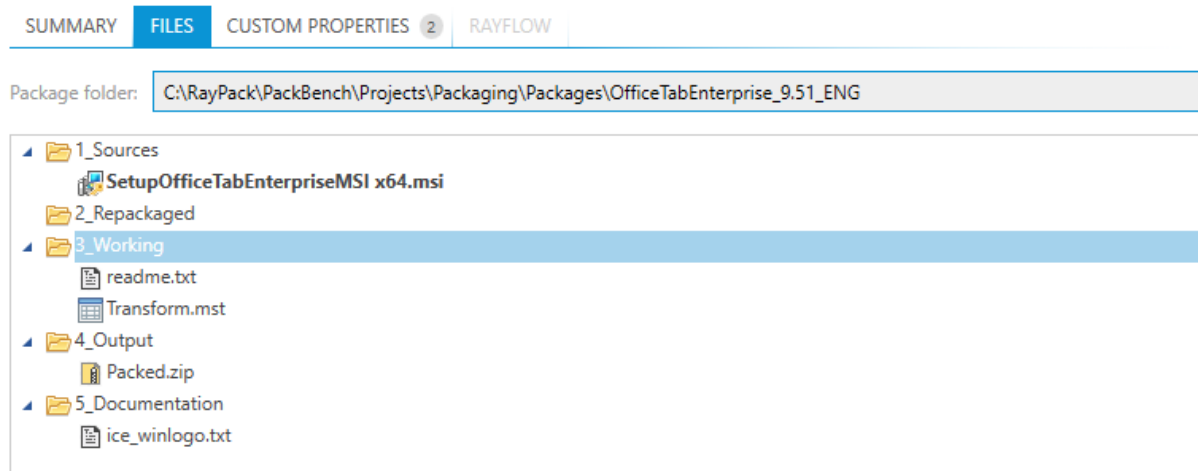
SUMMARY FILES CUSTOM PROPERTIES 2 RAYFLOW

Package folder: C:\RayPack\PackBench\Projects\Packaging\Packages\OfficeTabEnterprise_9.51_ENG

1_Sources
SetupOfficeTabEnterpriseMSI x64.msi
2_Repackaged
3_Working
readme.txt
Transform.mst
4_Output
Packed.zip
5_Documentation
ice_winlogo.txt